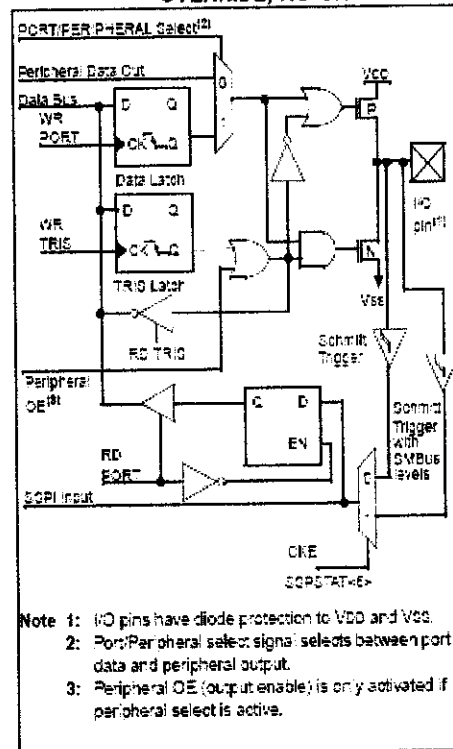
PORT/PERIPHERAL Select$^{(2)}$

Peripheral Data Out

Data Bus

WR PORT

D Q

CK Q

Data Latch

VCC

P

I/O pin$^{(1)}$

WR TRIS

D Q

CK Q

TRIS Latch

N

Vss

RD TRIS

Schmitt Trigger

Peripheral OE$^{(3)}$

Q D

EN

Schmitt Trigger with SMBus levels

RD PORT

SSPI Input

CKE

SSPSTAT<6>

Note 1: I/O pins have diode protection to VDD and VSS.

2: Port/Peripheral select signal selects between port data and peripheral output.

3: Peripheral OE (output enable) is only activated if peripheral select is active.